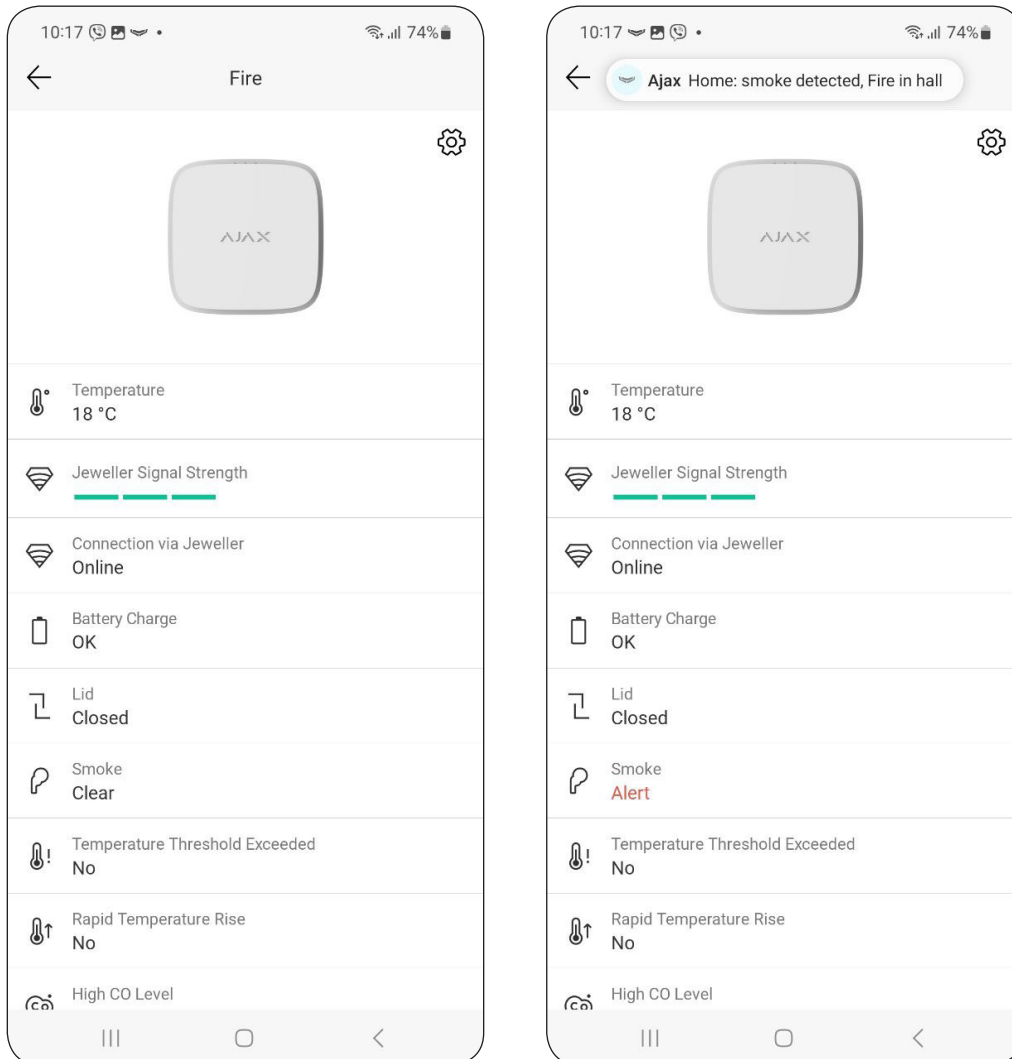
10:17 74%

Fire

AJAX

Temperature
18 °C

Jeweller Signal Strength

Connection via Jeweller
Online

Battery Charge
OK

Lid
Closed

Smoke
Clear

Temperature Threshold Exceeded
No

Rapid Temperature Rise
No

High CO Level

10:17 74%

Ajax Home: smoke detected, Fire in hall

AJAX

Temperature
18 °C

Jeweller Signal Strength

Connection via Jeweller
Online

Battery Charge
OK

Lid
Closed

Smoke
Alert

Temperature Threshold Exceeded
No

Rapid Temperature Rise
No

High CO Level